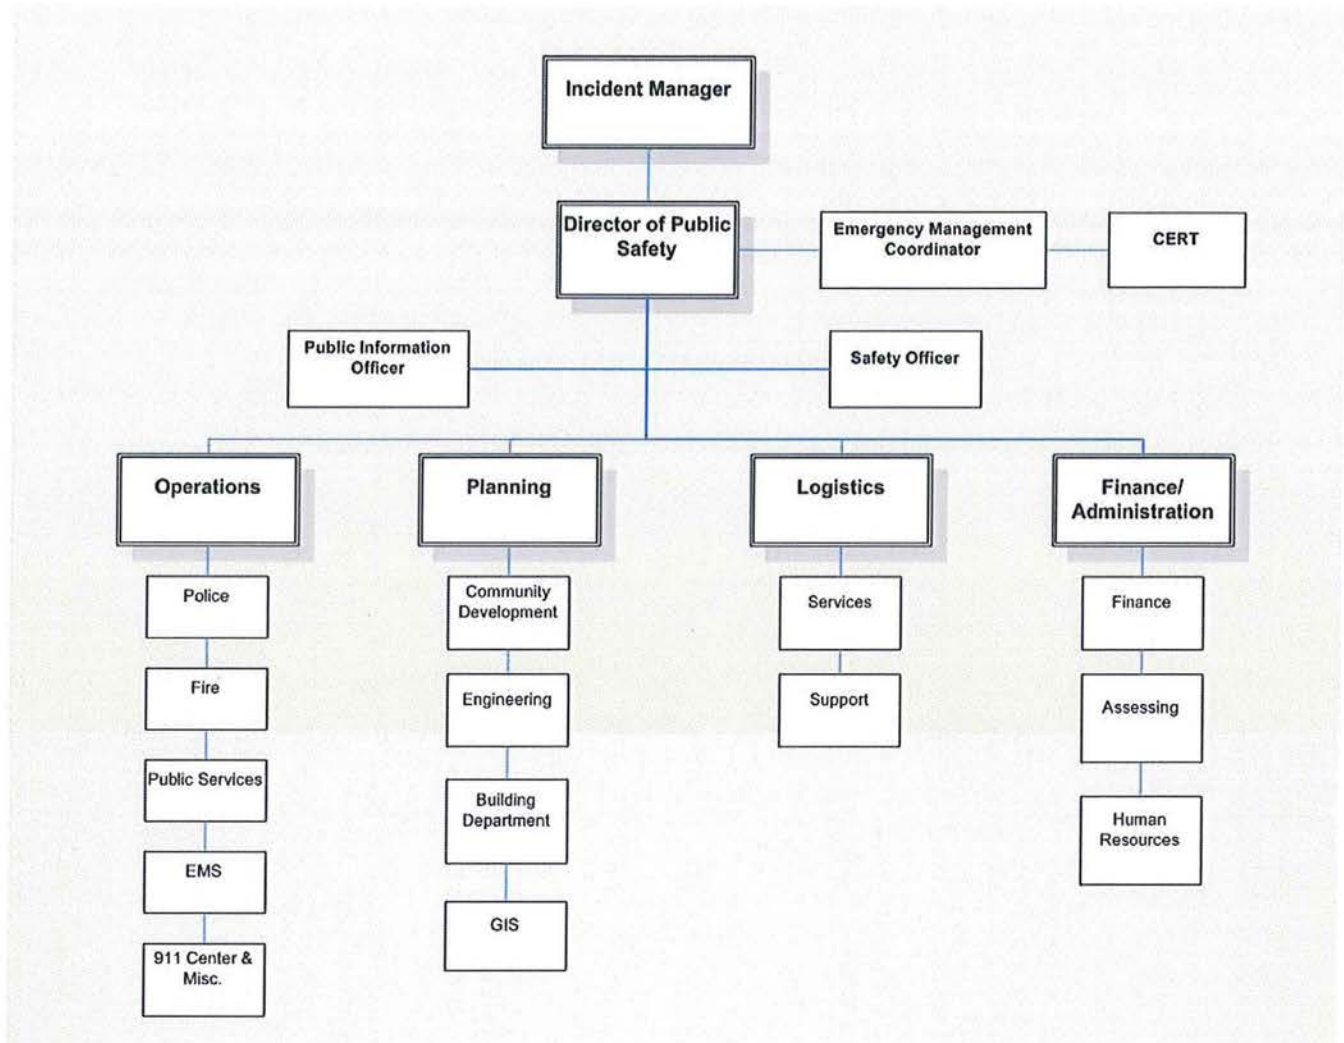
Incident Manager

Director of Public Safety

Emergency Management Coordinator

CERT

Public Information Officer

Safety Officer

Operations

Police

Fire

Public Services

EMS

911 Center & Misc.

Planning

Community Development

Engineering

Building Department

GIS

Logistics

Services

Support

Finance/ Administration

Finance

Assessing

Human Resources